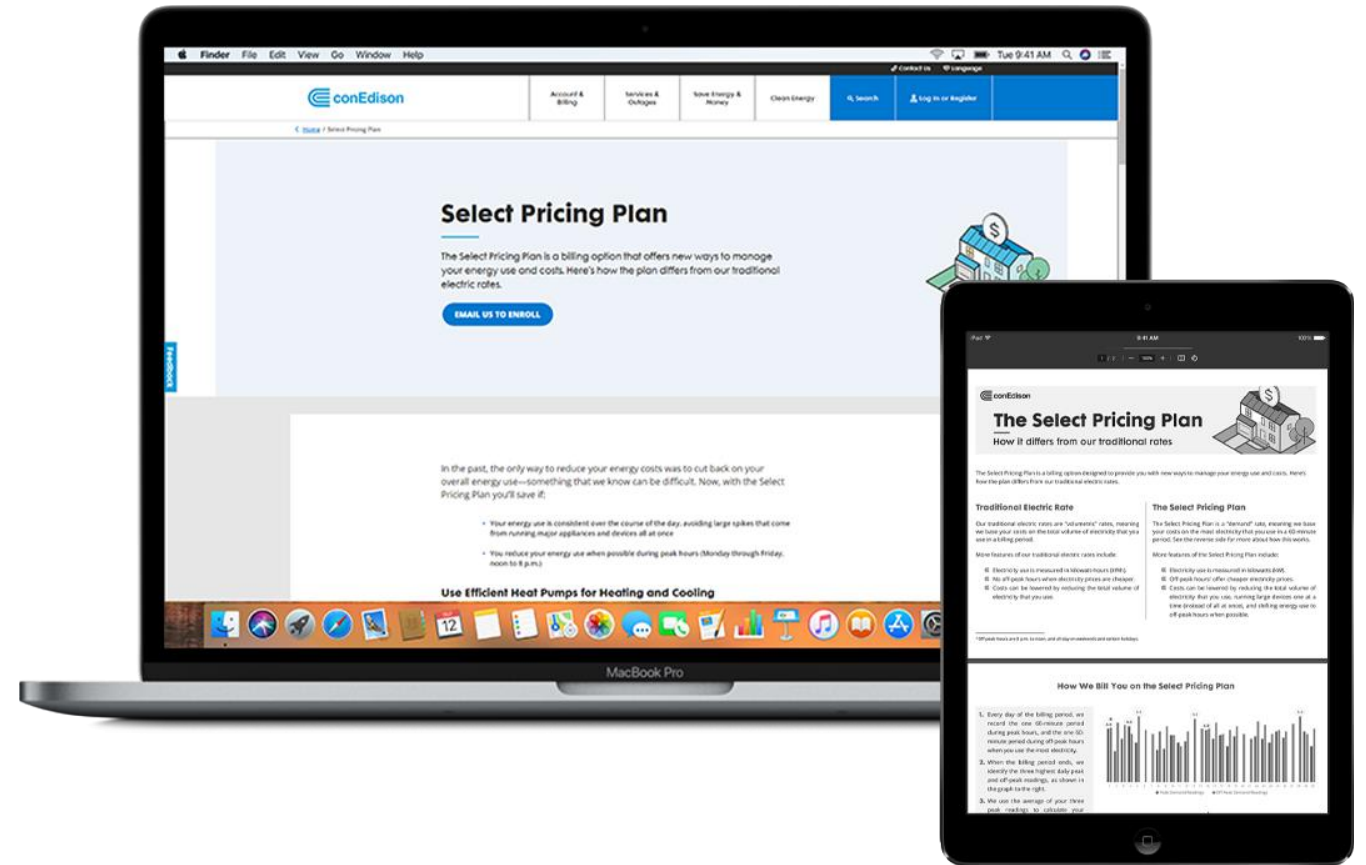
Finder File Edit View Go Window Help

Tue 9:41 AM

Contact Us Language

conEdison

Account & Billing

Services & Outages

Save Energy & Money

Clean Energy

Search

Log In or Register

Home / Select Pricing Plan

Select Pricing Plan

The Select Pricing Plan is a billing option that offers new ways to manage your energy use and costs. Here's how the plan differs from our traditional electric rates.

EMAIL US TO ENROLL

Feedback

In the past, the only way to reduce your energy costs was to cut back on your overall energy use—something that we know can be difficult. Now, with the Select Pricing Plan you'll save if:

- Your energy use is consistent over the course of the day, avoiding large spikes that come from running major appliances and devices all at once
- You reduce your energy use when possible during peak hours (Monday through Friday, noon to 8 p.m.)

Use Efficient Heat Pumps for Heating and Cooling

12

MacBook Pro

iPad

9:41 AM

100%

conEdison

The Select Pricing Plan

How it differs from our traditional rates

The Select Pricing Plan is a billing option designed to provide you with new ways to manage your energy use and costs. Here's how the plan differs from our traditional electric rates.

Traditional Electric Rate

Our traditional electric rates are "volumetric" rates, meaning we base your costs on the total volume of electricity that you use in a billing period.

More features of our traditional electric rates include:

- Electricity use is measured in kilowatt-hours (kWh).
- No off-peak hours when electricity prices are cheaper.
- Costs can be lowered by reducing the total volume of electricity that you use.

The Select Pricing Plan

The Select Pricing Plan is a "demand" rate, meaning we base your costs on the most electricity that you use in a 60-minute period. See the reverse side for more about how this works.

More features of the Select Pricing Plan include:

- Electricity use is measured in kilowatts (kW).
- Off-peak hours* offer cheaper electricity prices.
- Costs can be lowered by reducing the total volume of electricity that you use, running large devices one at a time (instead of all at once), and shifting energy use to off-peak hours when possible.

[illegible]

How We Bill You on the Select Pricing Plan

1. Every day of the billing period, we record the one 60-minute period during peak hours, and the one 60-minute period during off-peak hours when you use the most electricity.
2. When the billing period ends, we identify the three highest daily peak and off-peak readings, as shown in the graph to the right.
3. We use the average of your three peak readings to calculate your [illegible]

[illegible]